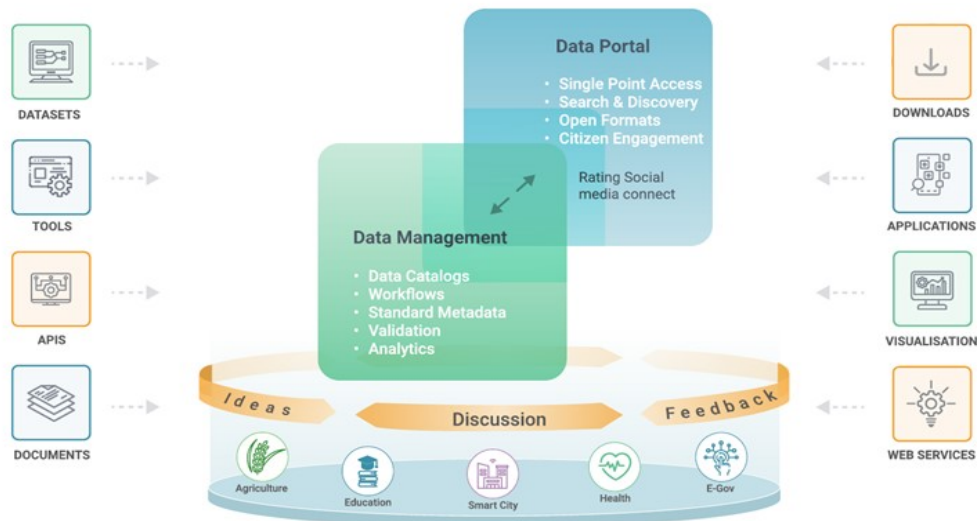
DATASETS

TOOLS

APIS

DOCUMENTS

Data Portal

• Single Point Access
• Search & Discovery
• Open Formats
• Citizen Engagement

Rating Social media connect

Data Management

• Data Catalogs
• Workflows
• Standard Metadata
• Validation
• Analytics

DOWNLOADS

APPLICATIONS

VISUALISATION

WEB SERVICES

Ideas

Discussion

Feedback

Agriculture

Education

Smart City

Health

E-Gov